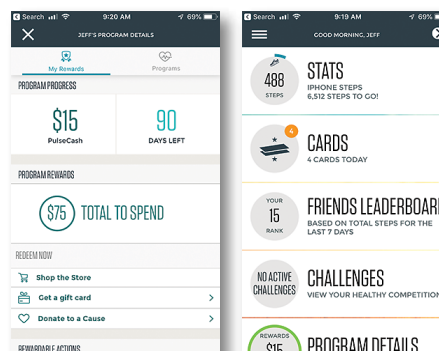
Search 9:20 AM 69%

JEFF'S PROGRAM DETAILS

My Rewards

Programs

PROGRAM PROGRESS

$15
PulseCash

90
DAYS LEFT

PROGRAM REWARDS

$75 TOTAL TO SPEND

REDEEM NOW

Shop the Store

Get a gift card

Donate to a Cause

REWARDABLE ACTIONS

Search 9:19 AM 69%

GOOD MORNING, JEFF

488
STEPS

STATS
IPHONE STEPS
6,512 STEPS TO GO!

4

CARDS
4 CARDS TODAY

YOUR
15
RANK

FRIENDS LEADERBOAR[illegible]
BASED ON TOTAL STEPS FOR THE LAST 7 DAYS

NO ACTIVE CHALLENGES

CHALLENGES
VIEW YOUR HEALTHY COMPETITI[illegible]

REWARDS
$15

PROGRAM DETAILS